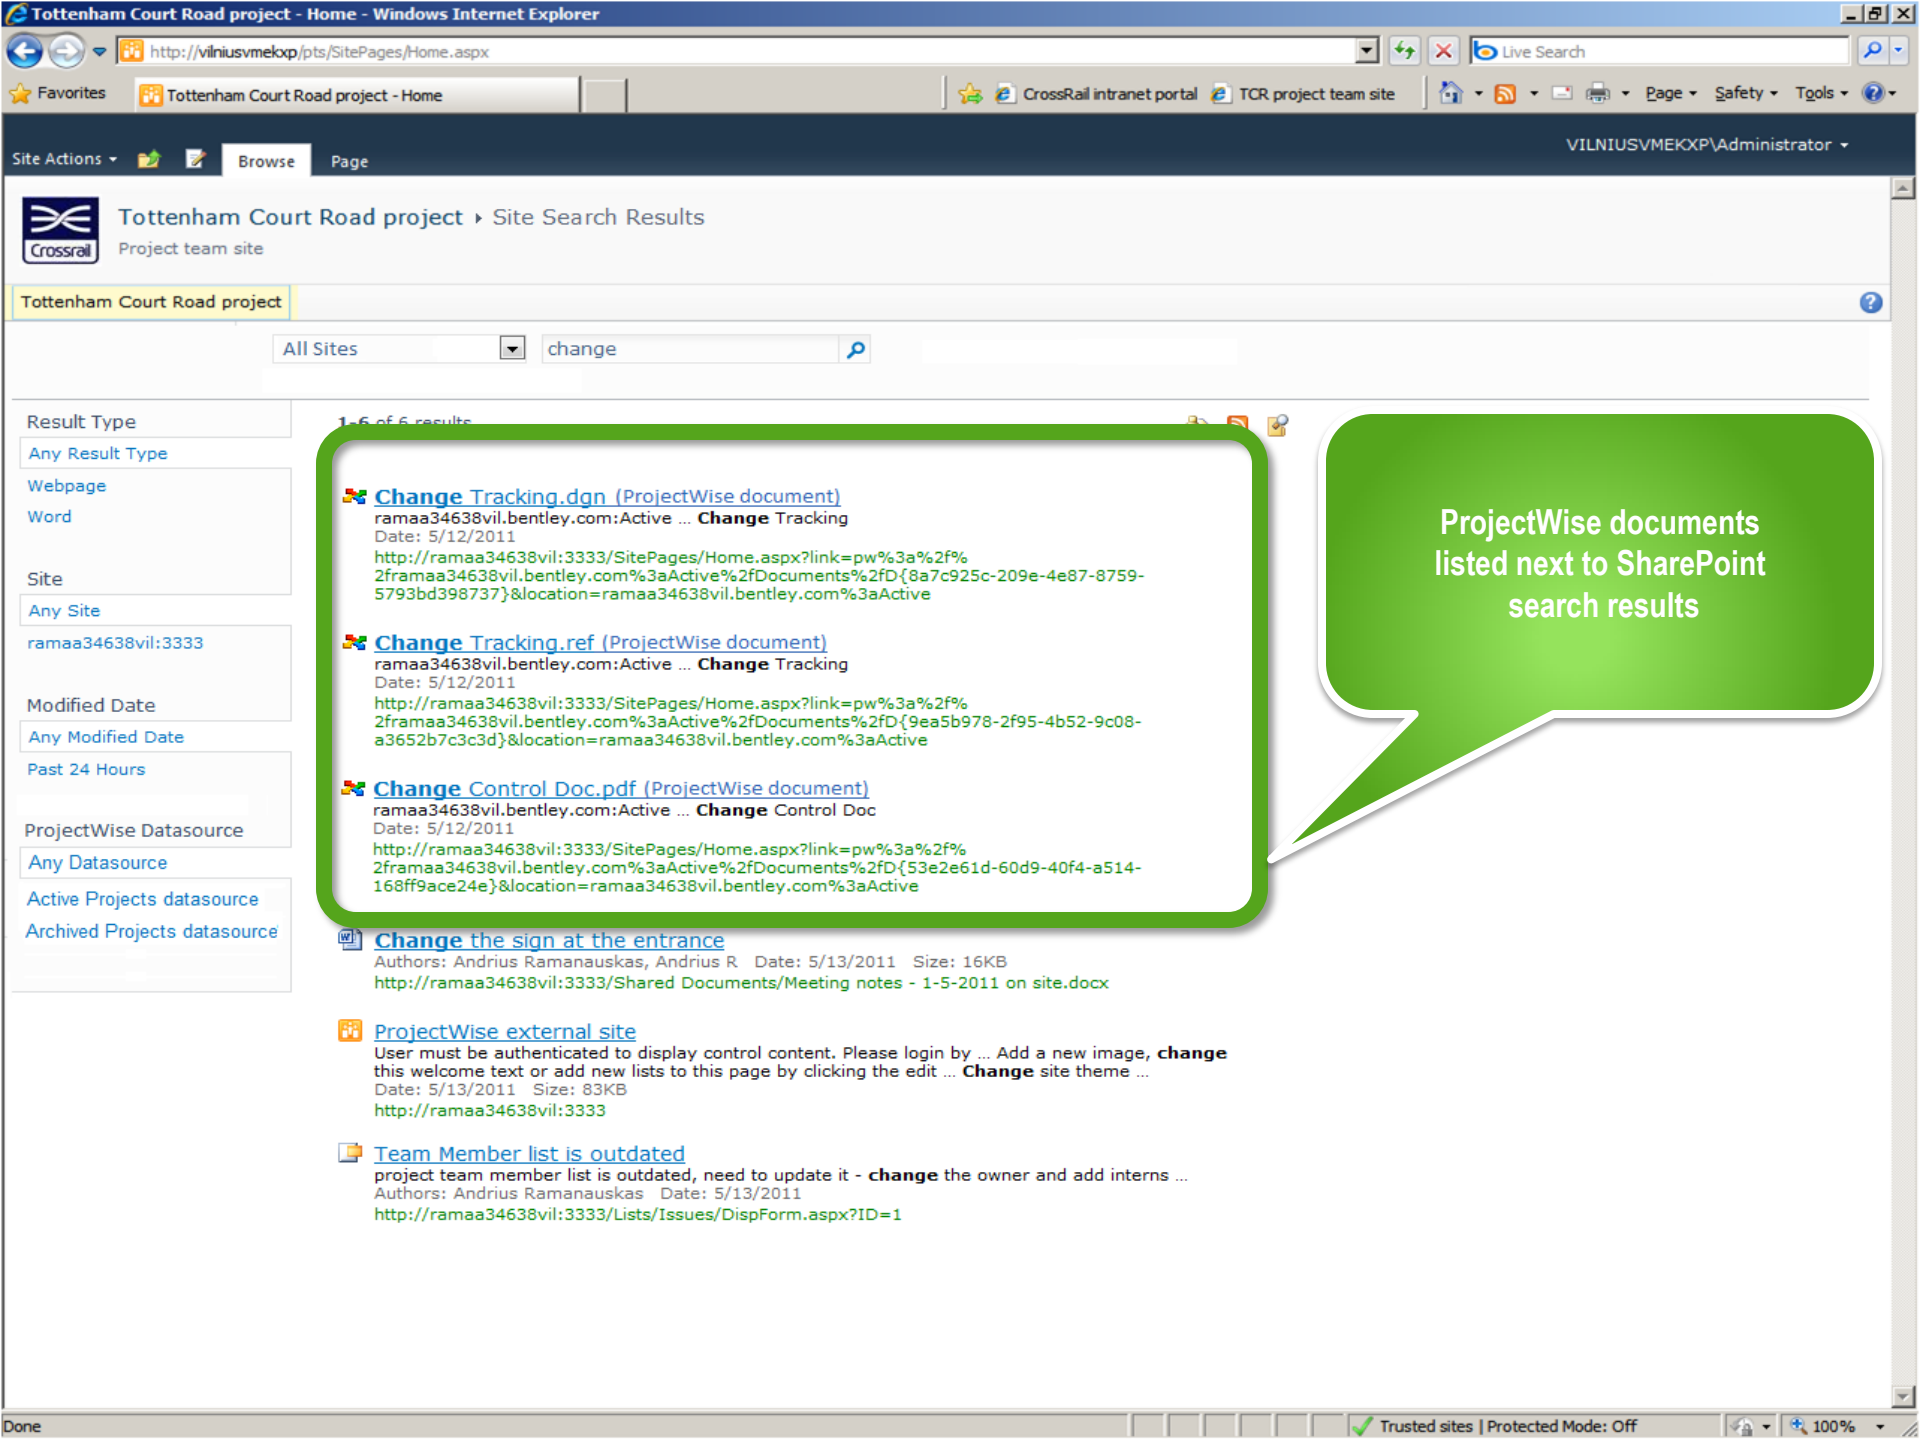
Tottenham Court Road project - Home - Windows Internet Explorer

http://vilniusvmekxp/pts/SitePages/Home.aspx

Live Search

Favorites | Tottenham Court Road project - Home | CrossRail intranet portal | TCR project team site | Page | Safety | Tools

Site Actions | Browse | Page | VILNIUSVMEKXP\Administrator

Crossrail

Tottenham Court Road project ▸ Site Search Results
Project team site

Tottenham Court Road project

All Sites | change

Result Type
Any Result Type
Webpage
Word

Site
Any Site
ramaa34638vil:3333

Modified Date
Any Modified Date
Past 24 Hours

ProjectWise Datasource
Any Datasource
Active Projects datasource
Archived Projects datasource

1-6 of 6 results

**Change** Tracking.dgn (ProjectWise document)
ramaa34638vil.bentley.com:Active ... **Change** Tracking
Date: 5/12/2011
http://ramaa34638vil:3333/SitePages/Home.aspx?link=pw%3a%2f%2framaa34638vil.bentley.com%3aActive%2fDocuments%2fD{8a7c925c-209e-4e87-8759-5793bd398737}&location=ramaa34638vil.bentley.com%3aActive

**Change** Tracking.ref (ProjectWise document)
ramaa34638vil.bentley.com:Active ... **Change** Tracking
Date: 5/12/2011
http://ramaa34638vil:3333/SitePages/Home.aspx?link=pw%3a%2f%2framaa34638vil.bentley.com%3aActive%2fDocuments%2fD{9ea5b978-2f95-4b52-9c08-a3652b7c3c3d}&location=ramaa34638vil.bentley.com%3aActive

**Change** Control Doc.pdf (ProjectWise document)
ramaa34638vil.bentley.com:Active ... **Change** Control Doc
Date: 5/12/2011
http://ramaa34638vil:3333/SitePages/Home.aspx?link=pw%3a%2f%2framaa34638vil.bentley.com%3aActive%2fDocuments%2fD{53e2e61d-60d9-40f4-a514-168ff9ace24e}&location=ramaa34638vil.bentley.com%3aActive

**Change** the sign at the entrance
Authors: Andrius Ramanauskas, Andrius R Date: 5/13/2011 Size: 16KB
http://ramaa34638vil:3333/Shared Documents/Meeting notes - 1-5-2011 on site.docx

ProjectWise external site
User must be authenticated to display control content. Please login by ... Add a new image, **change** this welcome text or add new lists to this page by clicking the edit ... **Change** site theme ...
Date: 5/13/2011 Size: 83KB
http://ramaa34638vil:3333

Team Member list is outdated
project team member list is outdated, need to update it - **change** the owner and add interns ...
Authors: Andrius Ramanauskas Date: 5/13/2011
http://ramaa34638vil:3333/Lists/Issues/DispForm.aspx?ID=1

ProjectWise documents listed next to SharePoint search results

Done | Trusted sites | Protected Mode: Off | 100%